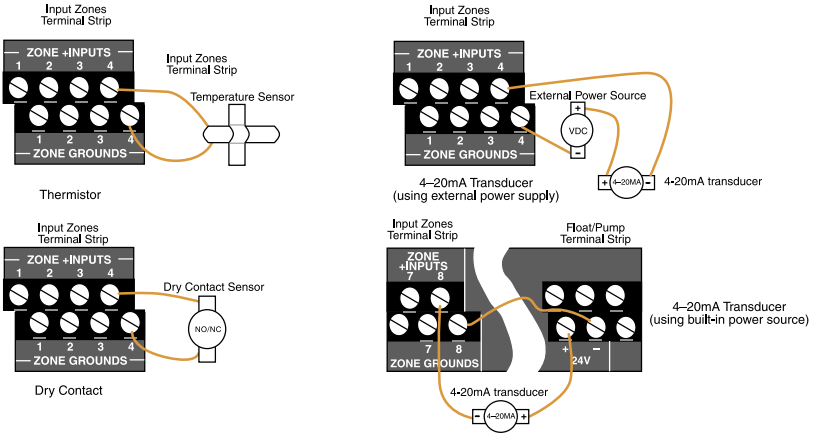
Input Zones
Terminal Strip

ZONE +INPUTS
1 2 3 4

Input Zones
Terminal Strip

Temperature Sensor

1 2 3 4
ZONE GROUNDS

Thermistor

Input Zones
Terminal Strip

ZONE +INPUTS
1 2 3 4

External Power Source

+
VDC
-

1 2 3 4
ZONE GROUNDS

+ 4–20MA -
4-20mA transducer

4–20mA Transducer
(using external power supply)

Input Zones
Terminal Strip

ZONE +INPUTS
1 2 3 4

Dry Contact Sensor

NO/NC

1 2 3 4
ZONE GROUNDS

Dry Contact

Input Zones
Terminal Strip

ZONE
+INPUTS
7 8

Float/Pump
Terminal Strip

4–20mA Transducer
(using built-in power source)

7 8
ZONE GROUNDS

+ -
24V

4-20mA transducer
- 4–20MA +